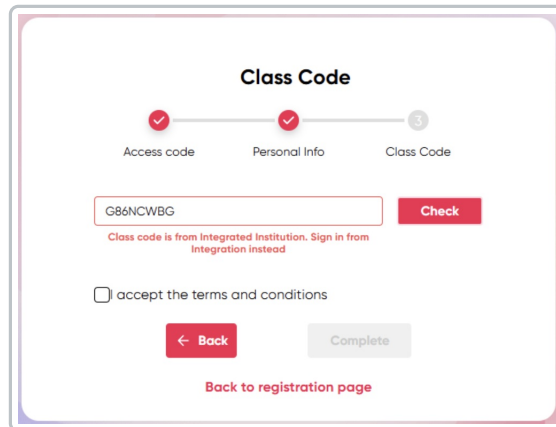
Class Code

3

Access code

Personal Info

Class Code

G86NCWBG

Check

Class code is from Integrated Institution. Sign in from Integration instead

I accept the terms and conditions

← Back

Complete

Back to registration page